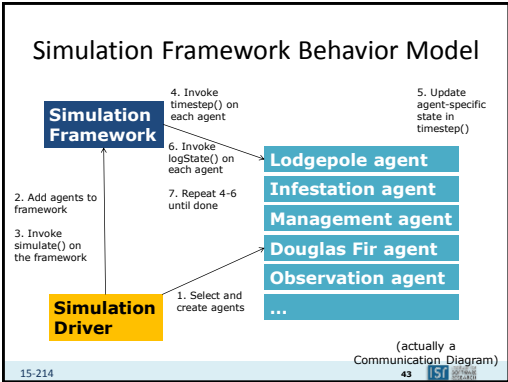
Simulation Framework Behavior Model

Simulation Framework

4. Invoke timestep() on each agent

5. Update agent-specific state in timestep()

6. Invoke logState() on each agent

7. Repeat 4-6 until done

2. Add agents to framework

3. Invoke simulate() on the framework

Lodgepole agent

Infestation agent

Management agent

Douglas Fir agent

Observation agent

...

Simulation Driver

1. Select and create agents

(actually a Communication Diagram)

15-214

43

ISR